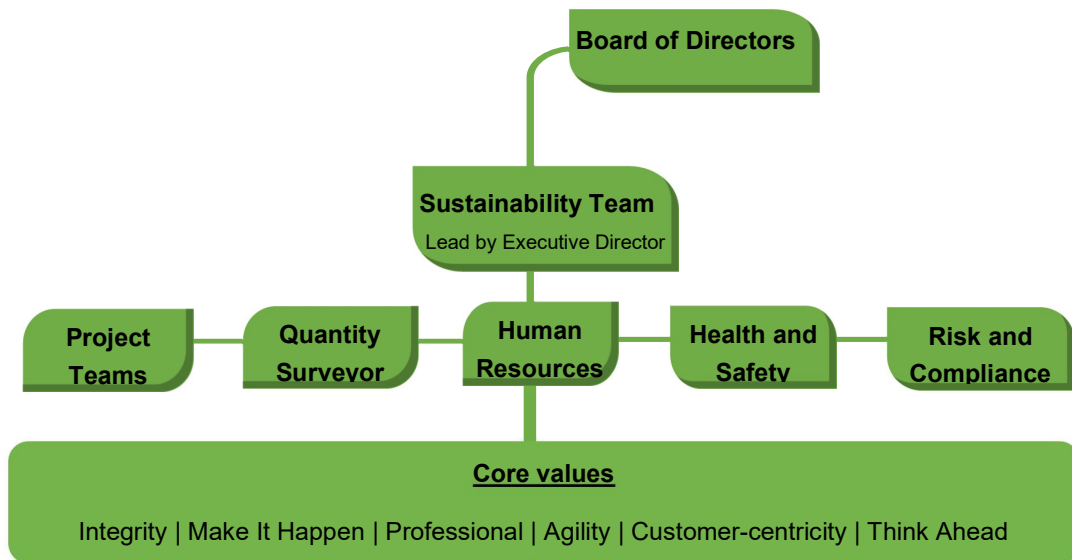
Board of Directors

Sustainability Team

Lead by Executive Director

Project Teams

Quantity Surveyor

Human Resources

Health and Safety

Risk and Compliance

Core values

Integrity | Make It Happen | Professional | Agility | Customer-centricity | Think Ahead